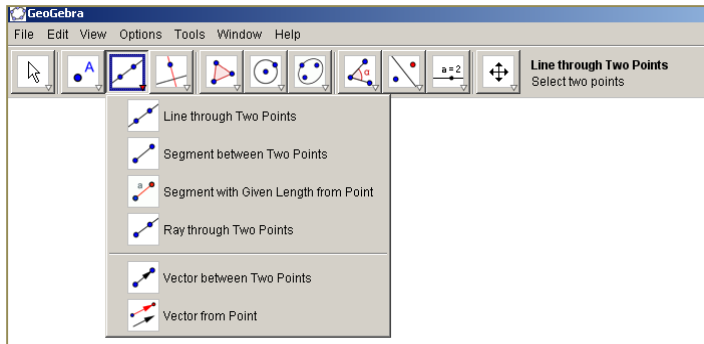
GeoGebra

File Edit View Options Tools Window Help

A

a = 2

Line through Two Points
Select two points

Line through Two Points
Segment between Two Points
Segment with Given Length from Point
Ray through Two Points
Vector between Two Points
Vector from Point